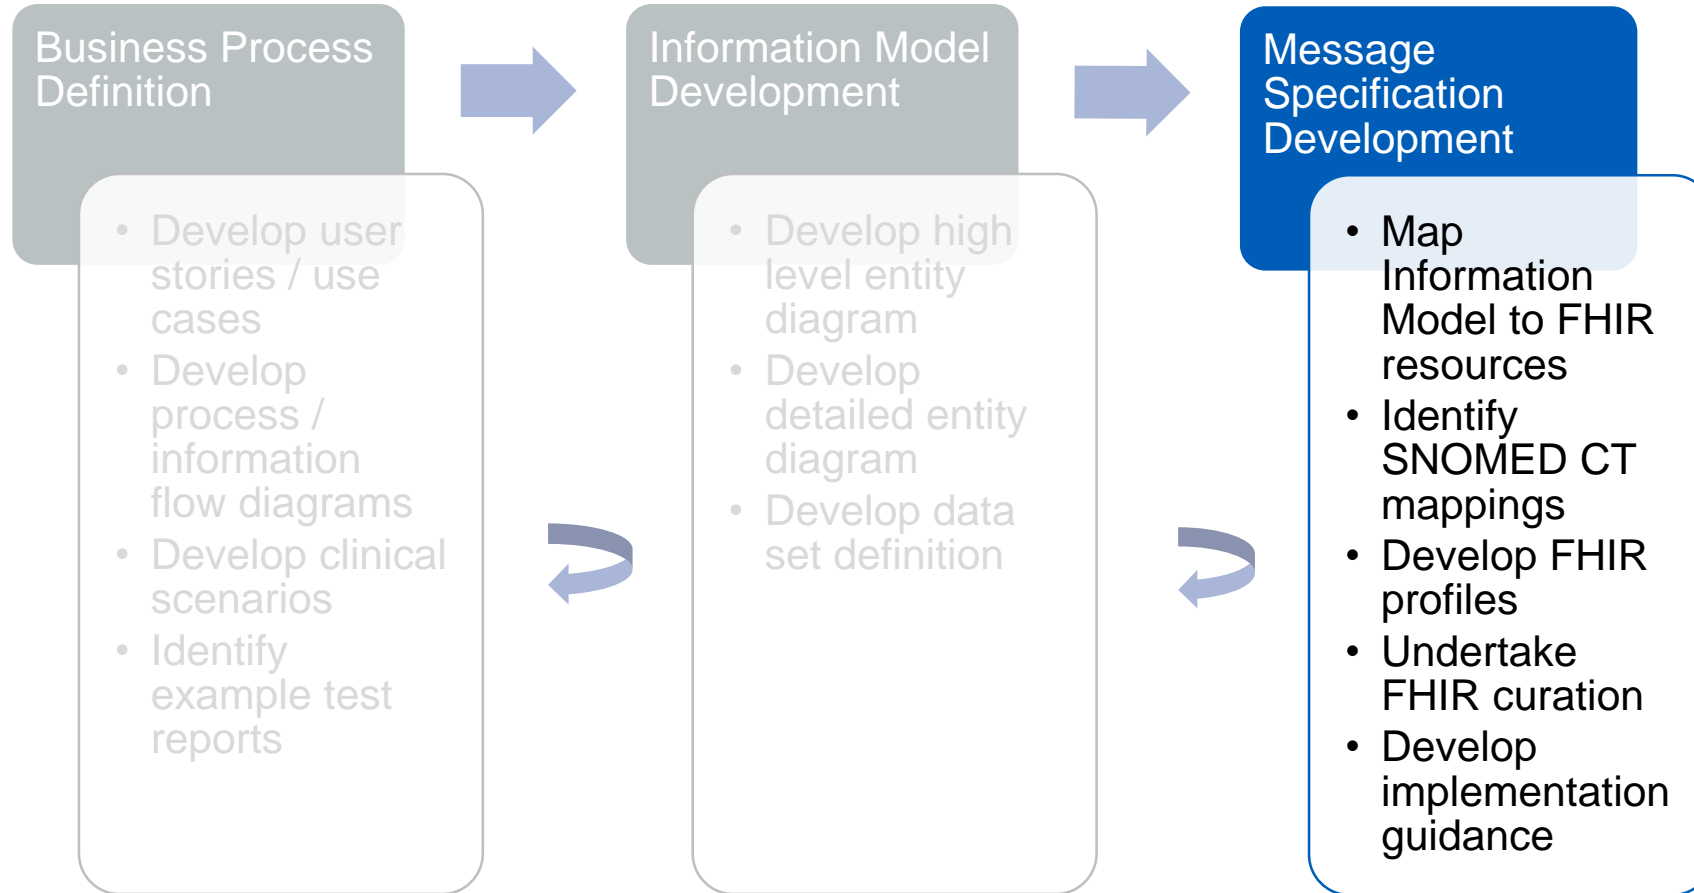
Business Process Definition

- Develop user stories / use cases
- Develop process / information flow diagrams
- Develop clinical scenarios
- Identify example test reports

Information Model Development

- Develop high level entity diagram
- Develop detailed entity diagram
- Develop data set definition

Message Specification Development

- Map Information Model to FHIR resources
- Identify SNOMED CT mappings
- Develop FHIR profiles
- Undertake FHIR curation
- Develop implementation guidance